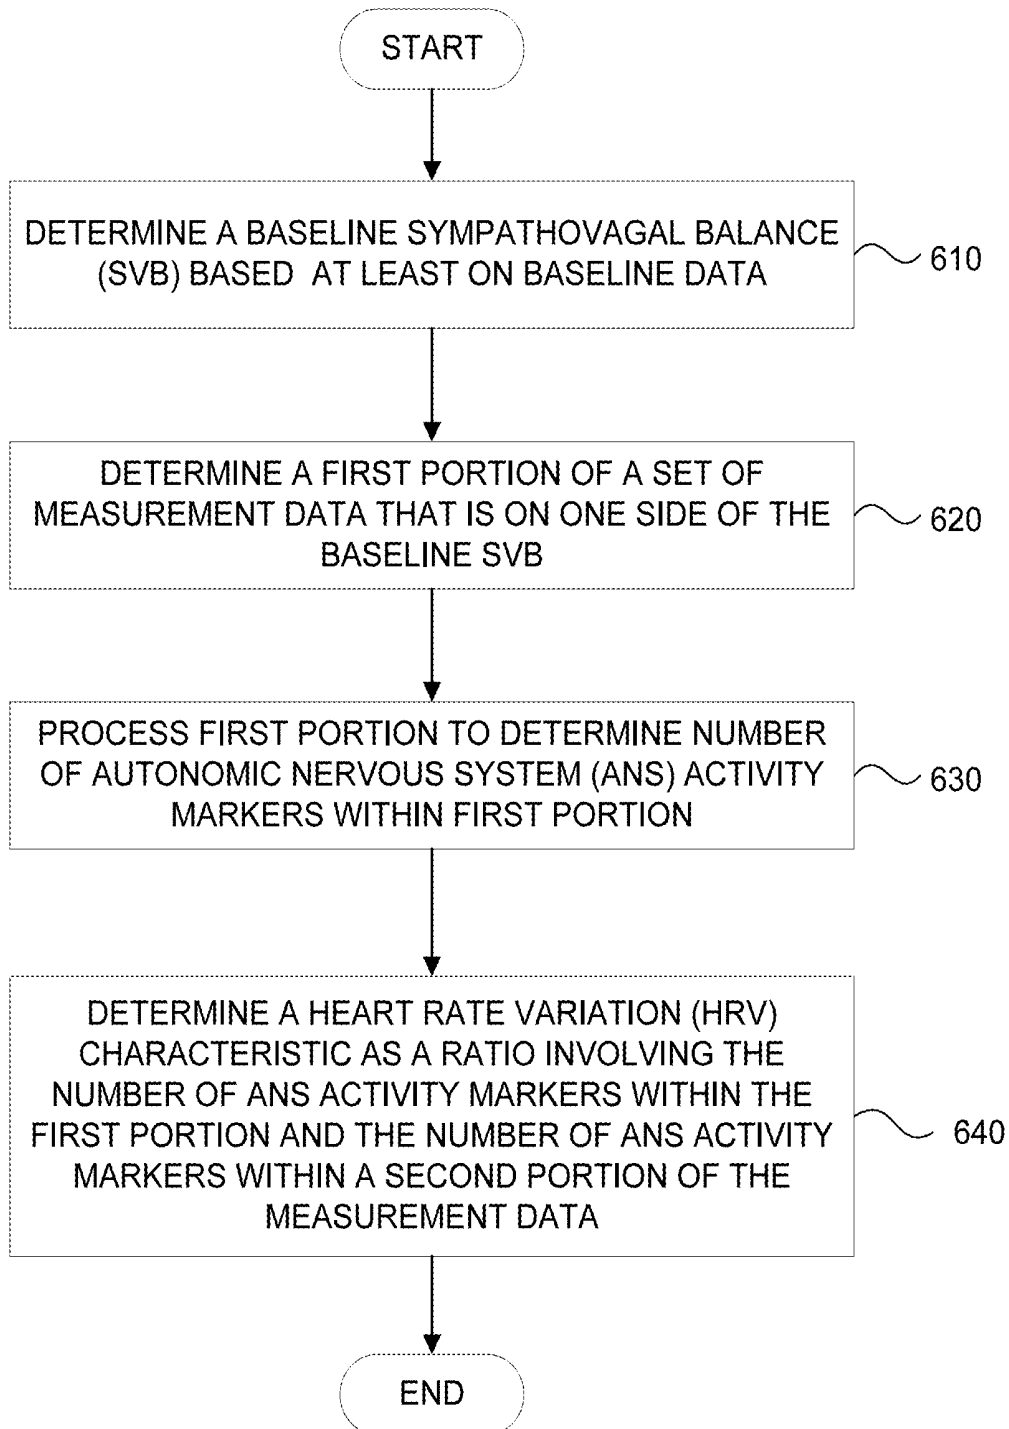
START

DETERMINE A BASELINE SYMPATHOVAGAL BALANCE (SVB) BASED AT LEAST ON BASELINE DATA

610

DETERMINE A FIRST PORTION OF A SET OF MEASUREMENT DATA THAT IS ON ONE SIDE OF THE BASELINE SVB

620

PROCESS FIRST PORTION TO DETERMINE NUMBER OF AUTONOMIC NERVOUS SYSTEM (ANS) ACTIVITY MARKERS WITHIN FIRST PORTION

630

DETERMINE A HEART RATE VARIATION (HRV) CHARACTERISTIC AS A RATIO INVOLVING THE NUMBER OF ANS ACTIVITY MARKERS WITHIN THE FIRST PORTION AND THE NUMBER OF ANS ACTIVITY MARKERS WITHIN A SECOND PORTION OF THE MEASUREMENT DATA

640

END